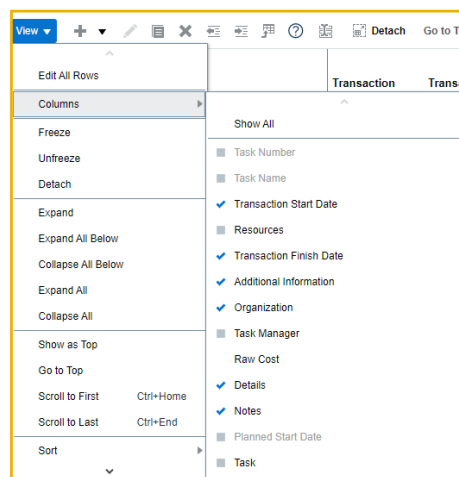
View ▾ Detach Go to T

Transaction Transa

Edit All Rows
Columns
Freeze
Unfreeze
Detach
Expand
Expand All Below
Collapse All Below
Expand All
Collapse All
Show as Top
Go to Top
Scroll to First Ctrl+Home
Scroll to Last Ctrl+End
Sort

Show All
Task Number
Task Name
Transaction Start Date
Resources
Transaction Finish Date
Additional Information
Organization
Task Manager
Raw Cost
Details
Notes
Planned Start Date
Task